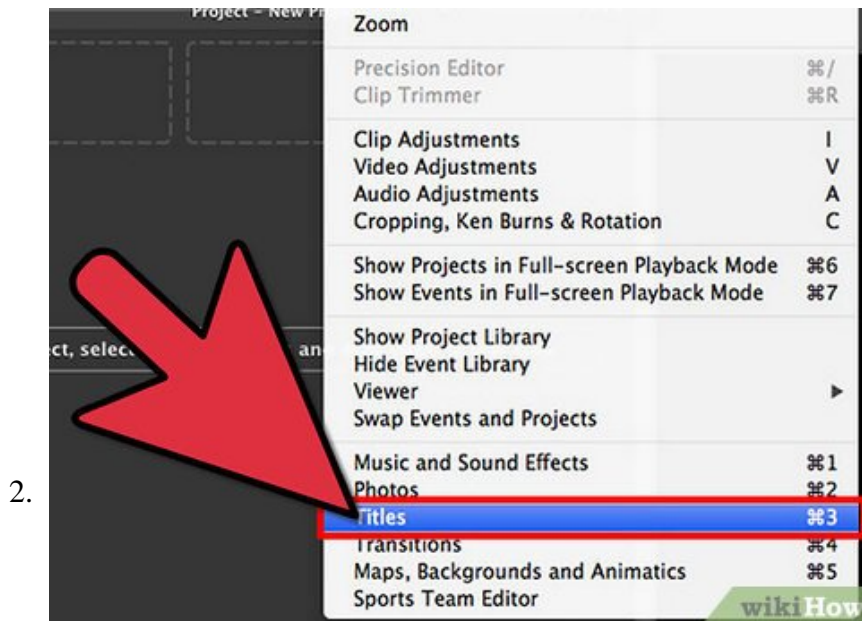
2.

Project - New P

ct, selec

an

Zoom

Precision Editor ⌘/
Clip Trimmer ⌘R

Clip Adjustments I
Video Adjustments V
Audio Adjustments A
Cropping, Ken Burns & Rotation C

Show Projects in Full-screen Playback Mode ⌘6
Show Events in Full-screen Playback Mode ⌘7

Show Project Library
Hide Event Library
Viewer ▸
Swap Events and Projects

Music and Sound Effects ⌘1
Photos ⌘2
Titles ⌘3
Transitions ⌘4
Maps, Backgrounds and Animatics ⌘5
Sports Team Editor

wikiHow